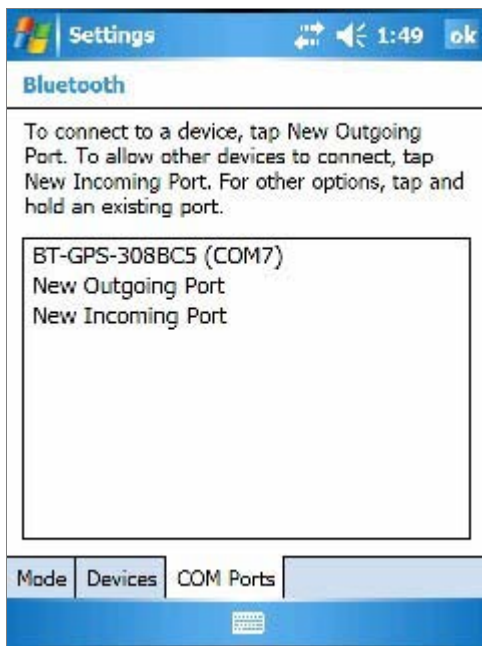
Settings 1:49 ok

Bluetooth

To connect to a device, tap New Outgoing Port. To allow other devices to connect, tap New Incoming Port. For other options, tap and hold an existing port.

BT-GPS-308BC5 (COM7)
New Outgoing Port
New Incoming Port

Mode | Devices | COM Ports